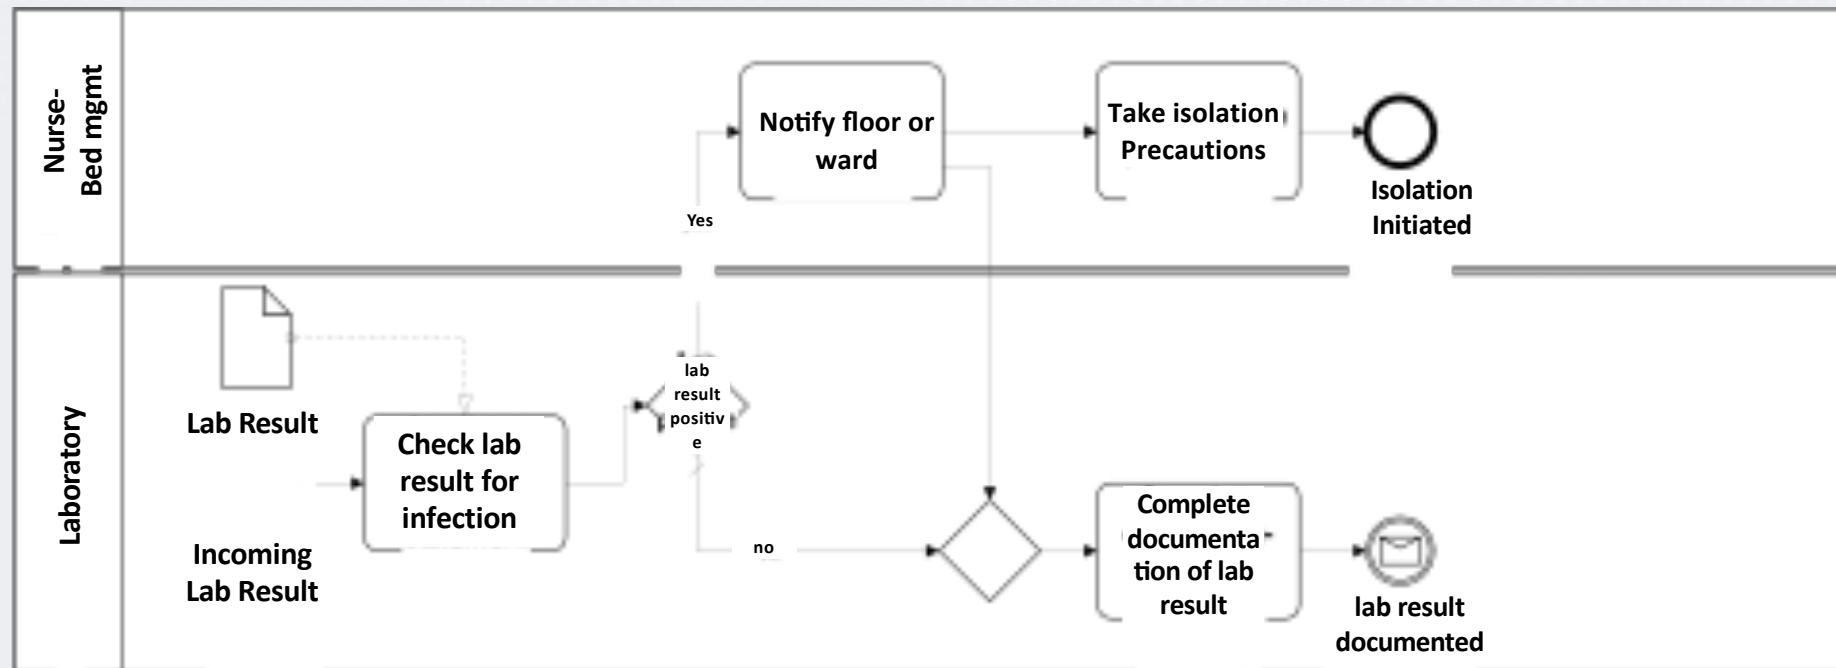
Nurse-Bed mgmt

Notify floor or ward

Take isolation Precautions

Isolation Initiated

Yes

Laboratory

Lab Result

Check lab result for infection

lab result positive

no

Incoming Lab Result

Complete documentation of lab result

lab result documented